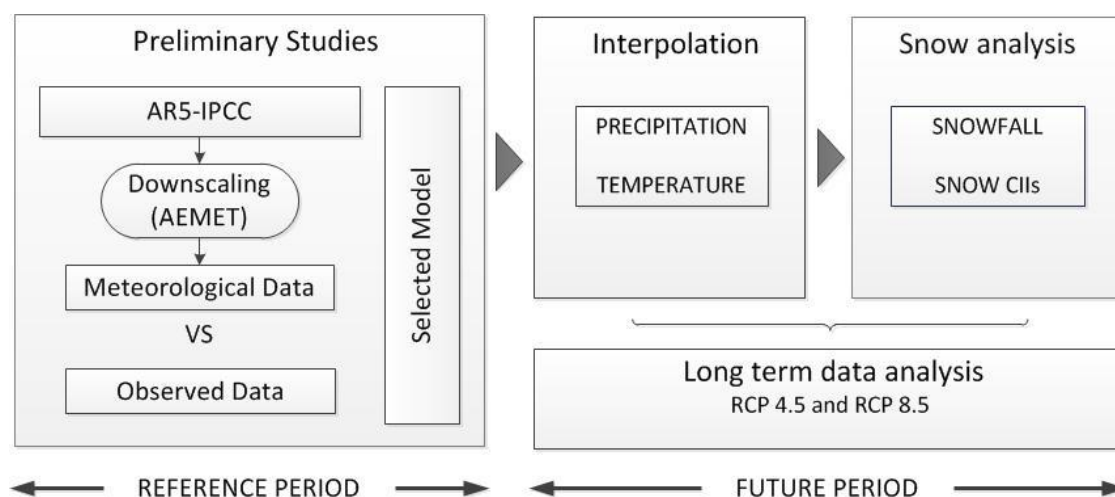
Preliminary Studies

AR5-IPCC

Downscaling (AEMET)

Meteorological Data

VS

Observed Data

Selected Model

Interpolation

PRECIPITATION

TEMPERATURE

Snow analysis

SNOWFALL

SNOW CIIs

Long term data analysis
RCP 4.5 and RCP 8.5

REFERENCE PERIOD

FUTURE PERIOD